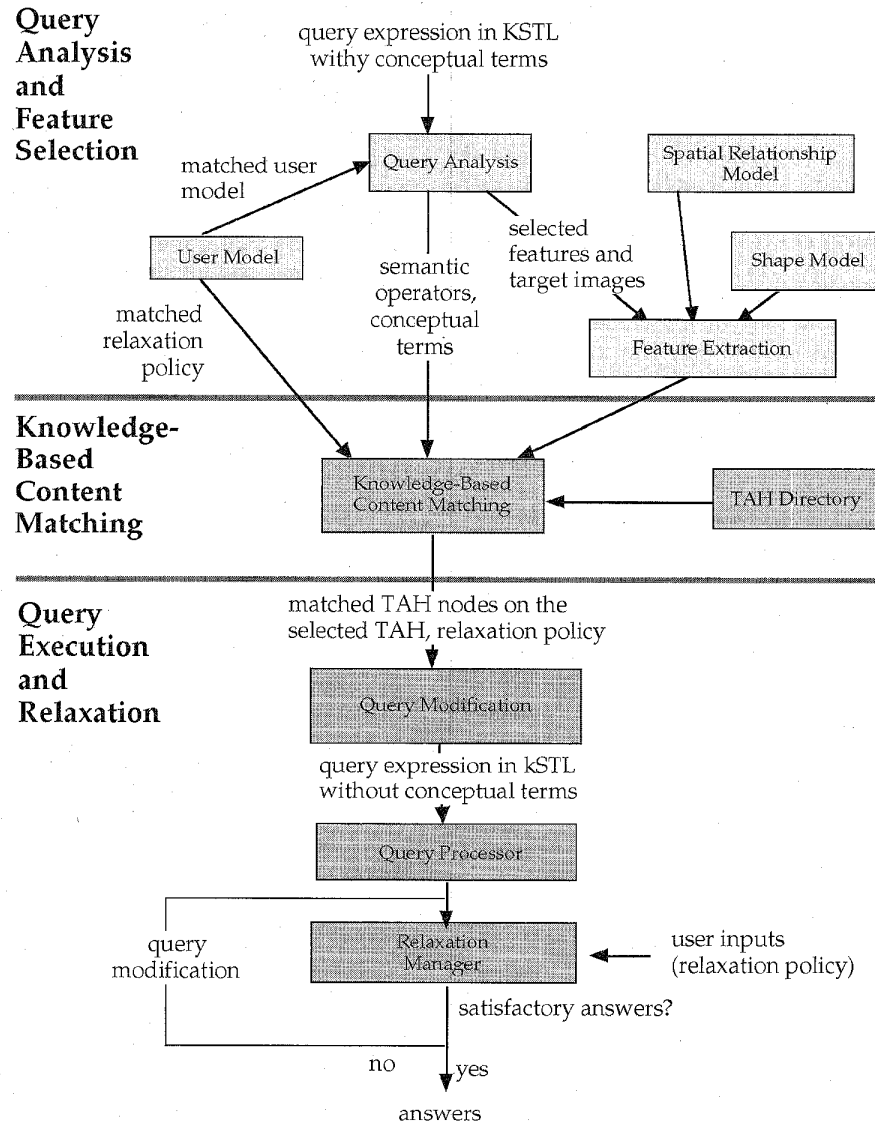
Query Analysis and Feature Selection

query expression in KSTL withy conceptual terms

Query Analysis

matched user model

Spatial Relationship Model

User Model

selected features and target images

semantic operators, conceptual terms

Shape Model

matched relaxation policy

Feature Extraction

Knowledge-Based Content Matching

Knowledge-Based Content Matching

TAH Directory

Query Execution and Relaxation

matched TAH nodes on the selected TAH, relaxation policy

Query Modification

query expression in kSTL without conceptual terms

Query Processor

query modification

Relaxation Manager

user inputs (relaxation policy)

satisfactory answers?

no

yes

answers